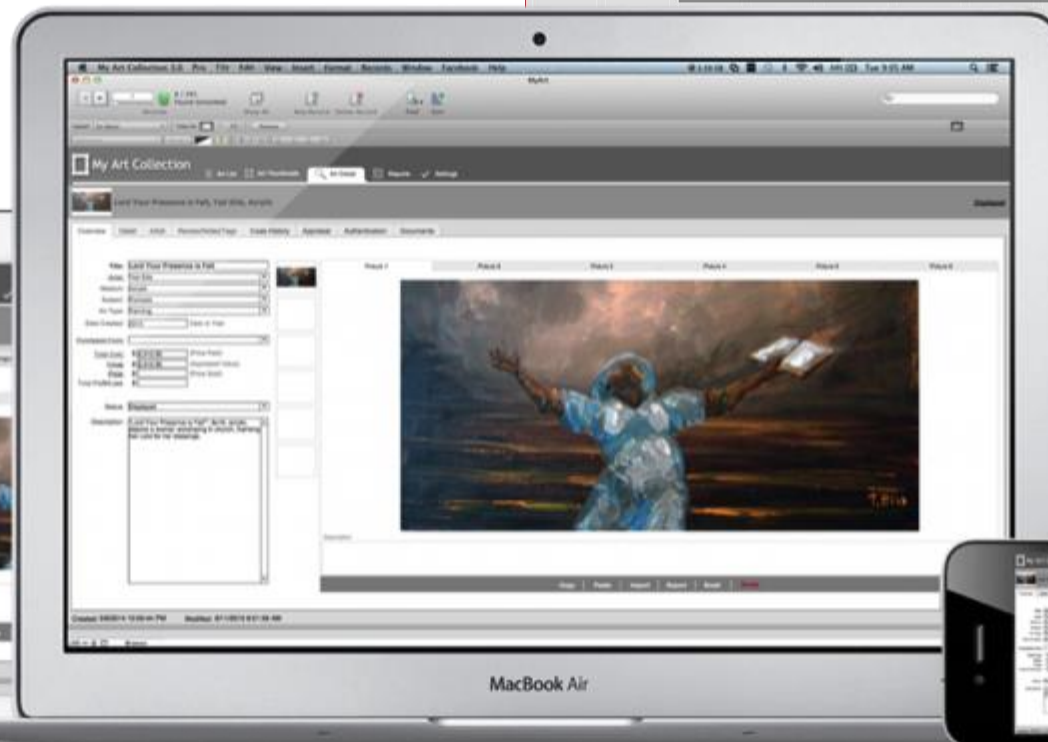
My Art Collection 5.0 Pro File Edit View Insert Format Records Window Facebook Help

MyArt

My Art Collection

Lord Your Presence is Felt, Tye Ellis, Acrylic

Displayed

Overview Detail Artist Reviews/Artist Tags Trade History Appraisal Authentication Documents

Title Lord Your Presence is Felt
Artist Tye Ellis
Medium Acrylic
Subject Portraits
Art Type Painting
Date Created 2013

Status Displayed

Description

Picture 1 Picture 2 Picture 3 Picture 4 Picture 5 Picture 6

Copy Paste Import Export Email Delete

MacBook Air